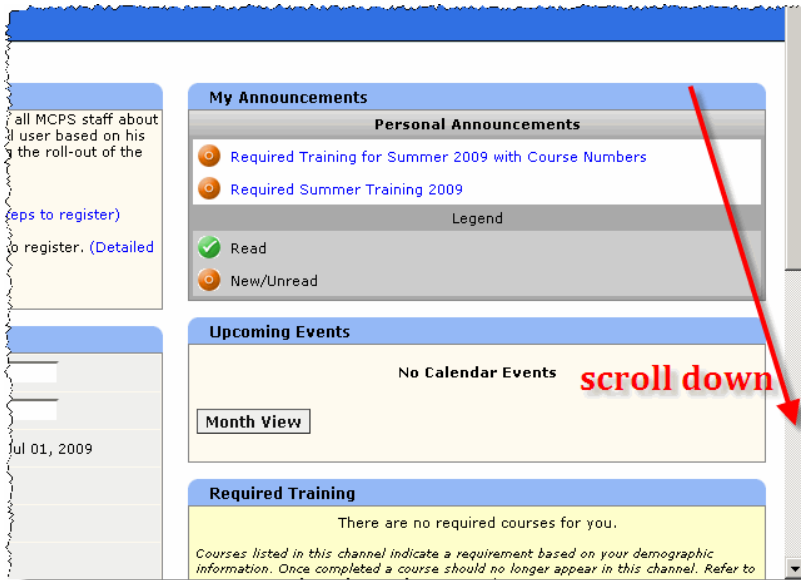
all MCPS staff about
l user based on his
the roll-out of the

eps to register)

o register. (Detailed

ul 01, 2009

My Announcements

Personal Announcements

Required Training for Summer 2009 with Course Numbers

Required Summer Training 2009

Legend

Read

New/Unread

Upcoming Events

No Calendar Events

Month View

scroll down

Required Training

There are no required courses for you.

Courses listed in this channel indicate a requirement based on your demographic information. Once completed a course should no longer appear in this channel. Refer to